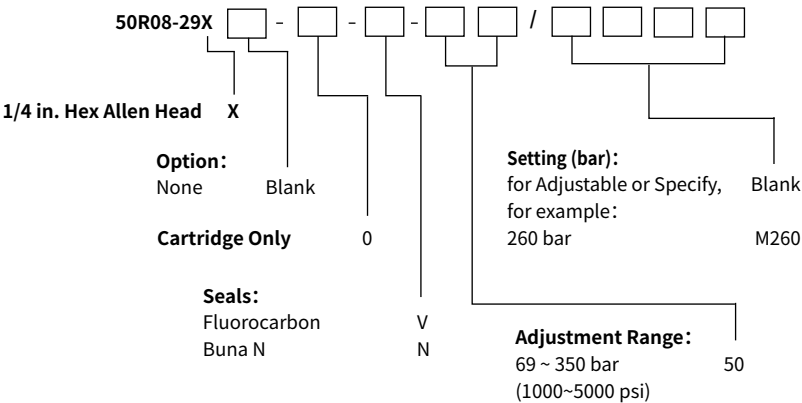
50R08-29X - - - /

1/4 in. Hex Allen Head X

Option:
None Blank

Setting (bar):
for Adjustable or Specify, Blank
for example:
260 bar M260

Cartridge Only 0

Seals:
Fluorocarbon V
Buna N N

Adjustment Range:
69 ~ 350 bar 50
(1000~5000 psi)